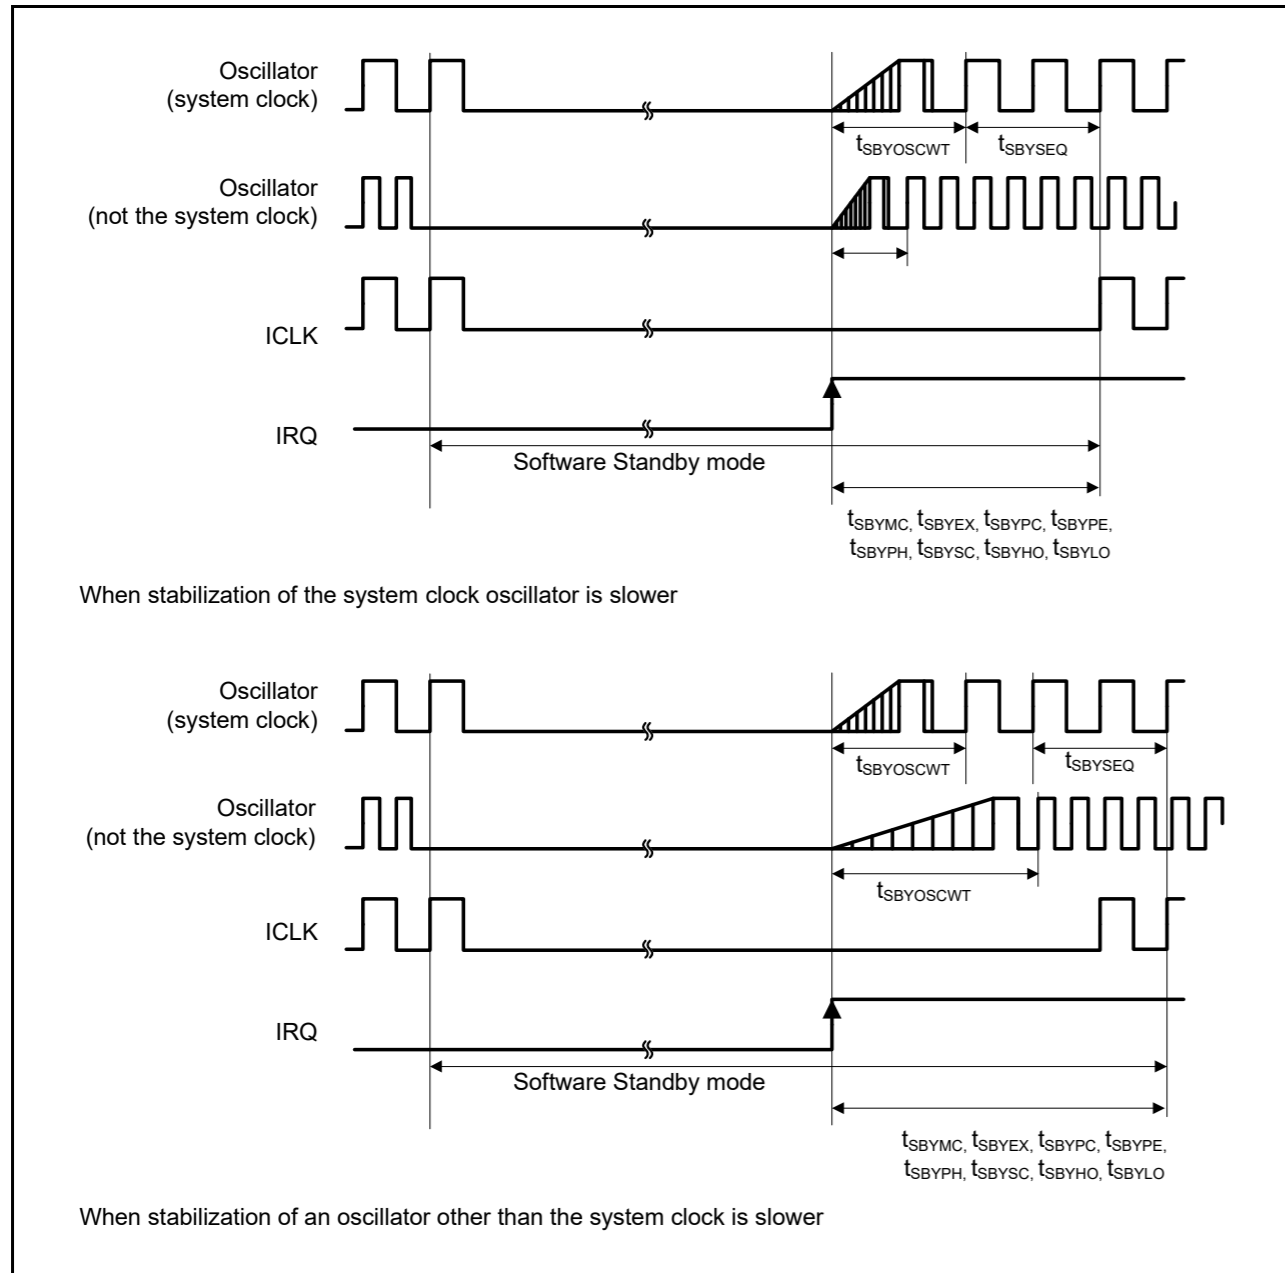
Oscillator
(system clock)

$t_{SBYOSCWT}$ $t_{SBYSEQ}$

Oscillator
(not the system clock)

ICLK

IRQ

Software Standby mode

$t_{SBYMC}$, $t_{SBYEX}$, $t_{SBYPC}$, $t_{SBYPE}$,
$t_{SBYPH}$, $t_{SBYSC}$, $t_{SBYHO}$, $t_{SBYLO}$

When stabilization of the system clock oscillator is slower

Oscillator
(system clock)

$t_{SBYOSCWT}$ $t_{SBYSEQ}$

Oscillator
(not the system clock)

$t_{SBYOSCWT}$

ICLK

IRQ

Software Standby mode

$t_{SBYMC}$, $t_{SBYEX}$, $t_{SBYPC}$, $t_{SBYPE}$,
$t_{SBYPH}$, $t_{SBYSC}$, $t_{SBYHO}$, $t_{SBYLO}$

When stabilization of an oscillator other than the system clock is slower